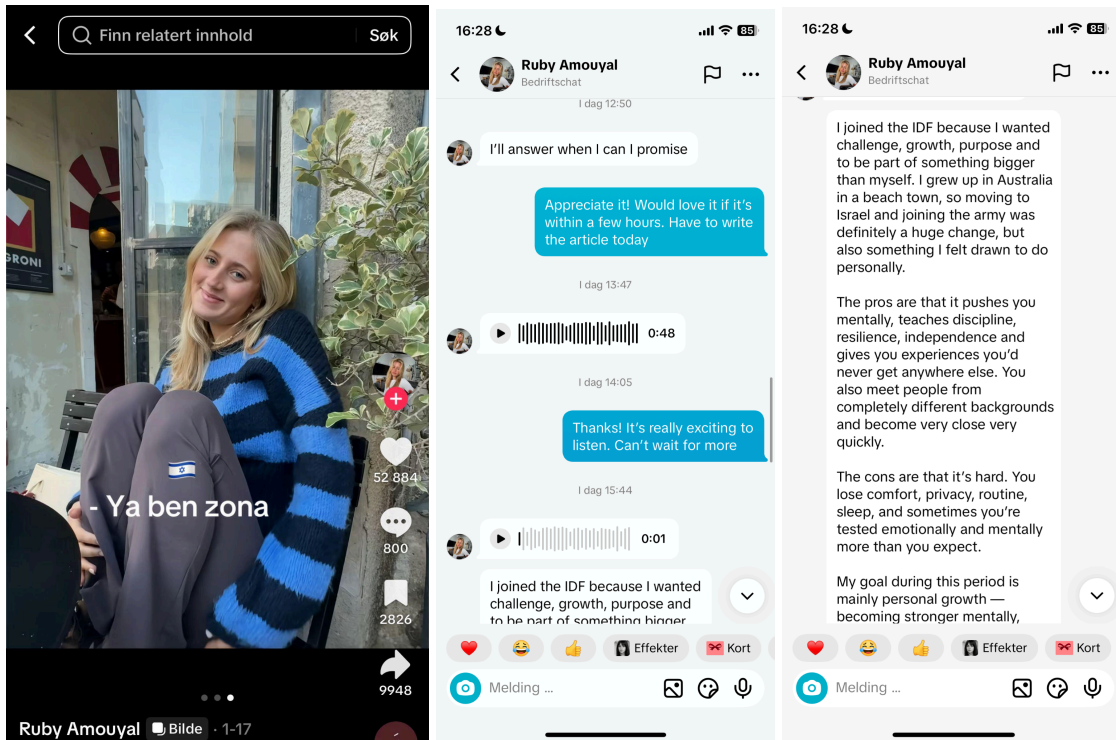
Finn relatert innhold
Søk

GRONI

- Ya ben zona

52 884
800
2826
9948

Ruby Amouyal
Bilde
· 1-17

16:28
85
Ruby Amouyal
Bedriftschat

I dag 12:50

I'll answer when I can I promise

Appreciate it! Would love it if it's within a few hours. Have to write the article today

I dag 13:47

0:48

I dag 14:05

Thanks! It's really exciting to listen. Can't wait for more

I dag 15:44

0:01

I joined the IDF because I wanted challenge, growth, purpose and to be part of something bigger

Effekter
Kort
Melding ...

16:28
85
Ruby Amouyal
Bedriftschat

I joined the IDF because I wanted challenge, growth, purpose and to be part of something bigger than myself. I grew up in Australia in a beach town, so moving to Israel and joining the army was definitely a huge change, but also something I felt drawn to do personally.

The pros are that it pushes you mentally, teaches discipline, resilience, independence and gives you experiences you'd never get anywhere else. You also meet people from completely different backgrounds and become very close very quickly.

The cons are that it's hard. You lose comfort, privacy, routine, sleep, and sometimes you're tested emotionally and mentally more than you expect.

My goal during this period is mainly personal growth — becoming stronger mentally,

Effekter
Kort
Melding ...